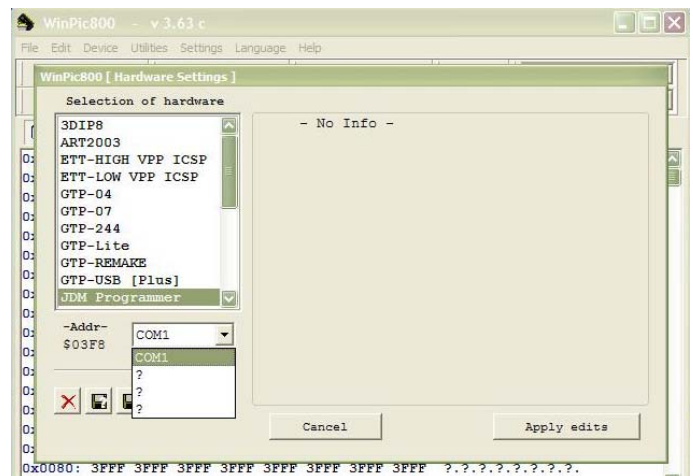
WinPic800 - v 3.63 c

File Edit Device Utilities Settings Language Help

WinPic800 [ Hardware Settings ]

Selection of hardware

3DIP8
ART2003
ETT-HIGH VPP ICSP
ETT-LOW VPP ICSP
GTP-04
GTP-07
GTP-244
GTP-Lite
GTP-REMAKE
GTP-USB [Plus]
JDM Programmer

- No Info -

-Addr-
$03F8

COM1

COM1
?
?
?

Cancel

Apply edits

0x0080: 3FFF 3FFF 3FFF 3FFF 3FFF 3FFF 3FFF 3FFF ?.?.?.?.?.?.?.?.